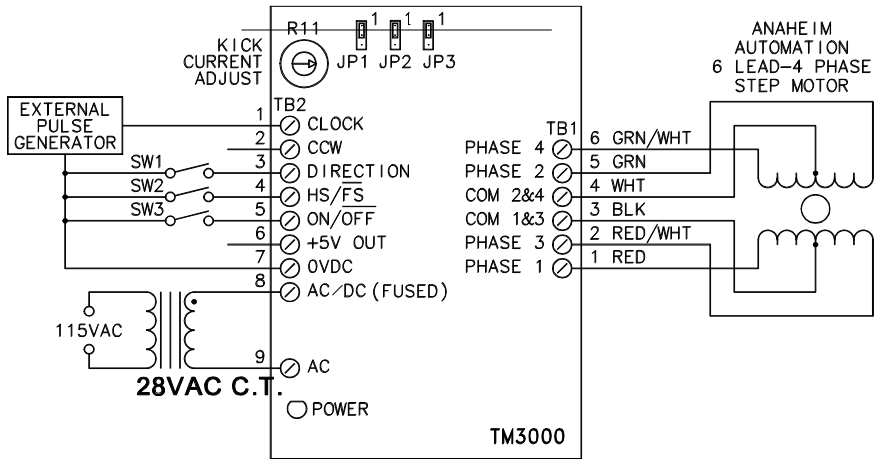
R11

1 1 1

KICK CURRENT ADJUST

JP1 JP2 JP3

ANAHEIM AUTOMATION 6 LEAD-4 PHASE STEP MOTOR

EXTERNAL PULSE GENERATOR

TB2

1 CLOCK
2 CCW
3 DIRECTION
4 HS/$\overline{FS}$
5 ON/$\overline{OFF}$
6 +5V OUT
7 0VDC
8 AC/DC (FUSED)
9 AC

SW1
SW2
SW3

TB1

PHASE 4 6 GRN/WHT
PHASE 2 5 GRN
COM 2&4 4 WHT
COM 1&3 3 BLK
PHASE 3 2 RED/WHT
PHASE 1 1 RED

115VAC

28VAC C.T.

POWER

TM3000